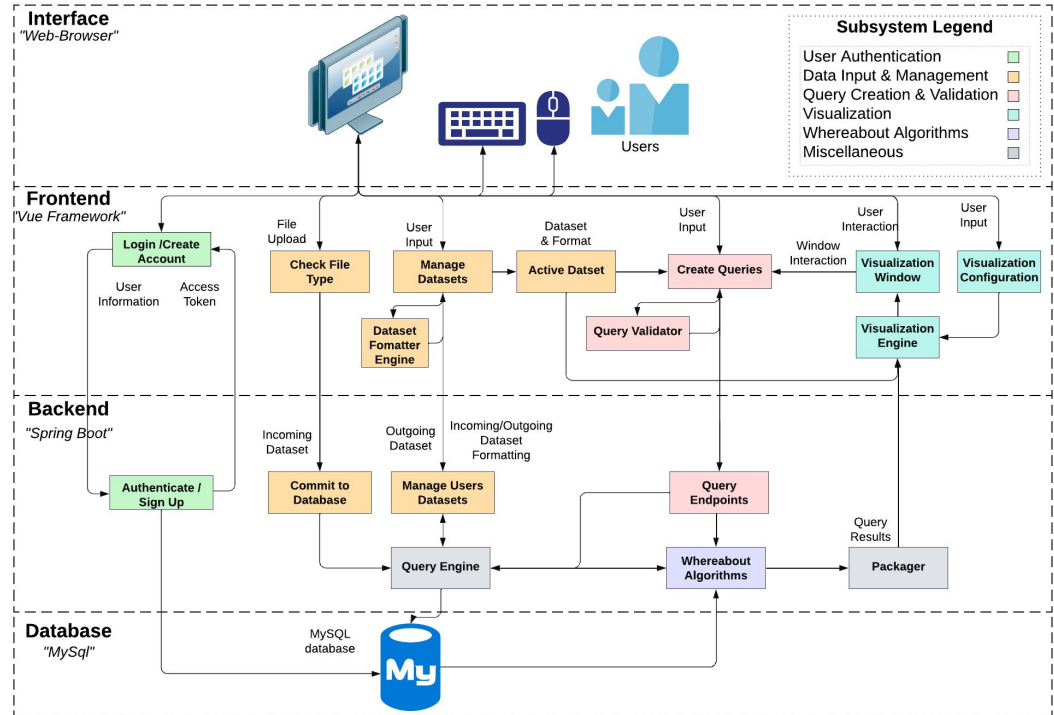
Interface
"Web-Browser"

Subsystem Legend
User Authentication
Data Input & Management
Query Creation & Validation
Visualization
Whereabout Algorithms
Miscellaneous

Users

Frontend
'Vue Framework"

Login /Create Account
User Information
Access Token
File Upload
Check File Type
User Input
Manage Datasets
Dataset Fomatter Engine
Dataset & Format
Active Datset
User Input
Create Queries
Query Validator
Window Interaction
User Interaction
Visualization Window
User Input
Visualization Configuration
Visualization Engine

Backend
"Spring Boot"

Incoming Dataset
Outgoing Dataset
Incoming/Outgoing Dataset Formatting
Authenticate / Sign Up
Commit to Database
Manage Users Datasets
Query Endpoints
Query Results
Query Engine
Whereabout Algorithms
Packager

Database
"MySql"

MySQL database
My